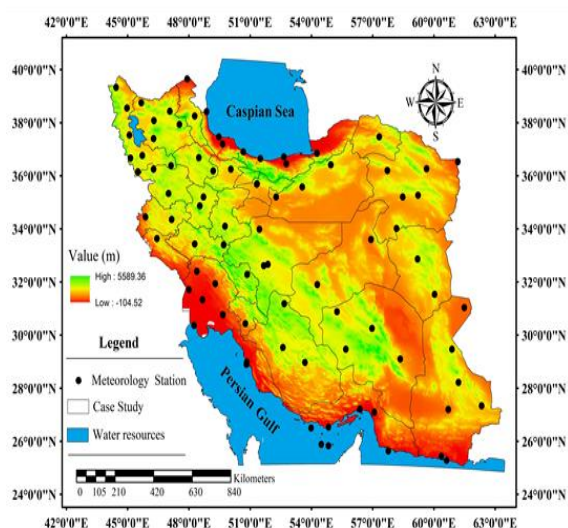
42°0'0"E 45°0'0"E 48°0'0"E 51°0'0"E 54°0'0"E 57°0'0"E 60°0'0"E 63°0'0"E

40°0'0"N 38°0'0"N 36°0'0"N 34°0'0"N 32°0'0"N 30°0'0"N 28°0'0"N 26°0'0"N 24°0'0"N

40°0'0"N 38°0'0"N 36°0'0"N 34°0'0"N 32°0'0"N 30°0'0"N 28°0'0"N 26°0'0"N 24°0'0"N

Caspian Sea

N
W E
S

Value (m)
High : 5589.36
Low : -104.52

Legend

Meteorology Station
Case Study
Water resources

Persian Gulf

Kilometers
0 105 210 420 630 840

42°0'0"E 45°0'0"E 48°0'0"E 51°0'0"E 54°0'0"E 57°0'0"E 60°0'0"E 63°0'0"E